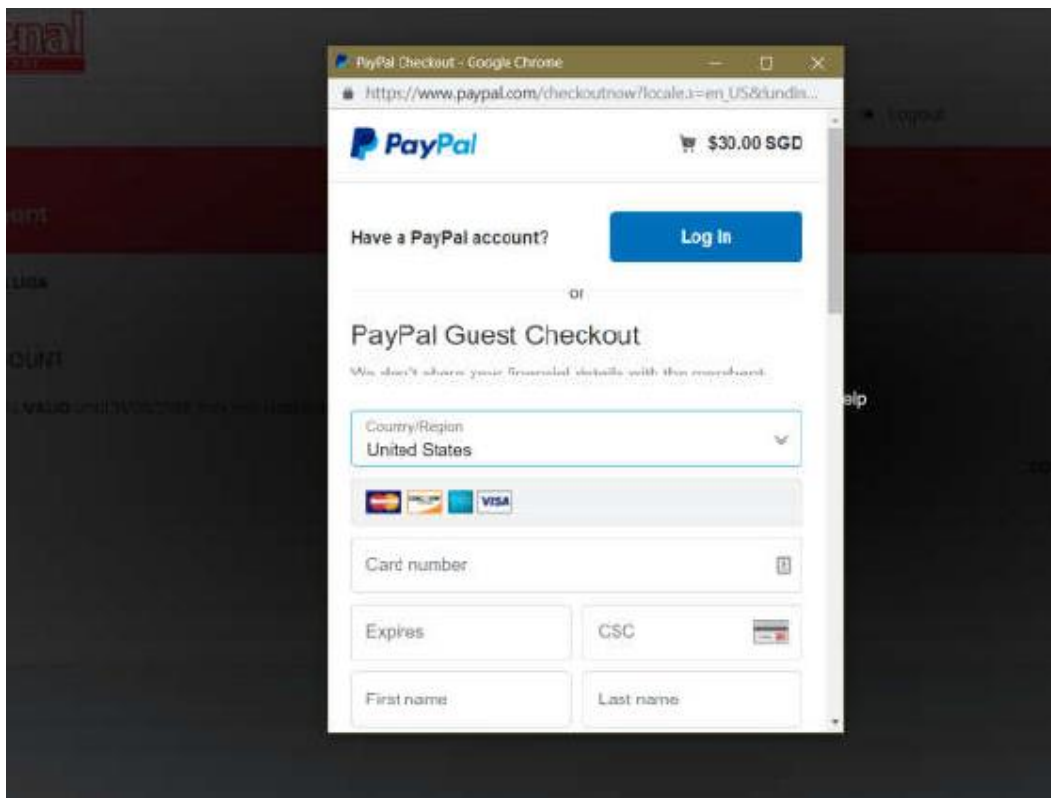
PayPal Checkout - Google Chrome

https://www.paypal.com/checkoutnow?locale.x=en_US&landin...

PayPal

$30.00 SGD

Have a PayPal account?

Log In

or

PayPal Guest Checkout

We don't share your financial details with the merchant.

Country/Region
United States

VISA

Card number

Expires

CSC

First name

Last name

Logout

elp